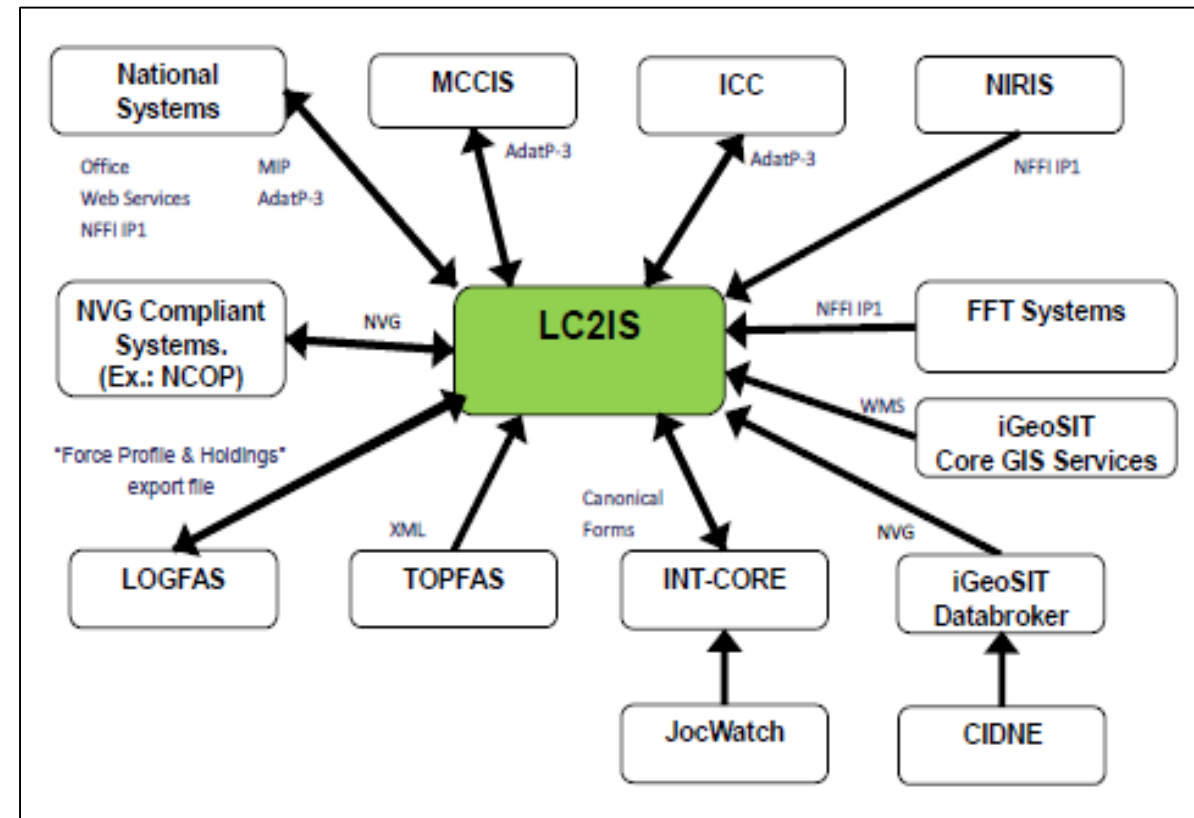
National Systems

MCCIS

ICC

NIRIS

Office
Web Services
NFFI IP1

MIP
AdatP-3

AdatP-3

AdatP-3

NFFI IP1

NVG Compliant Systems. (Ex.: NCOP)

NVG

LC2IS

NFFI IP1

FFT Systems

WMS

iGeoSIT Core GIS Services

"Force Profile & Holdings" export file

XML

Canonical Forms

NVG

LOGFAS

TOPFAS

INT-CORE

iGeoSIT Databroker

JocWatch

CIDNE